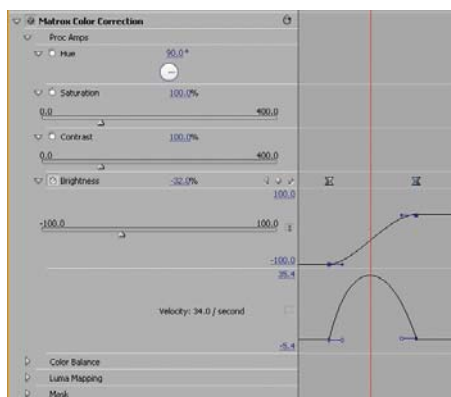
Matrox Color Correction
Proc Amps
Hue 90.0°
Saturation 100.0%
0.0 400.0
Contrast 100.0%
0.0 400.0
Brightness -32.0%
100.0
-100.0 100.0
-100.0
35.4
Velocity: 34.0 / second
-5.4
Color Balance
Luma Mapping
Mask